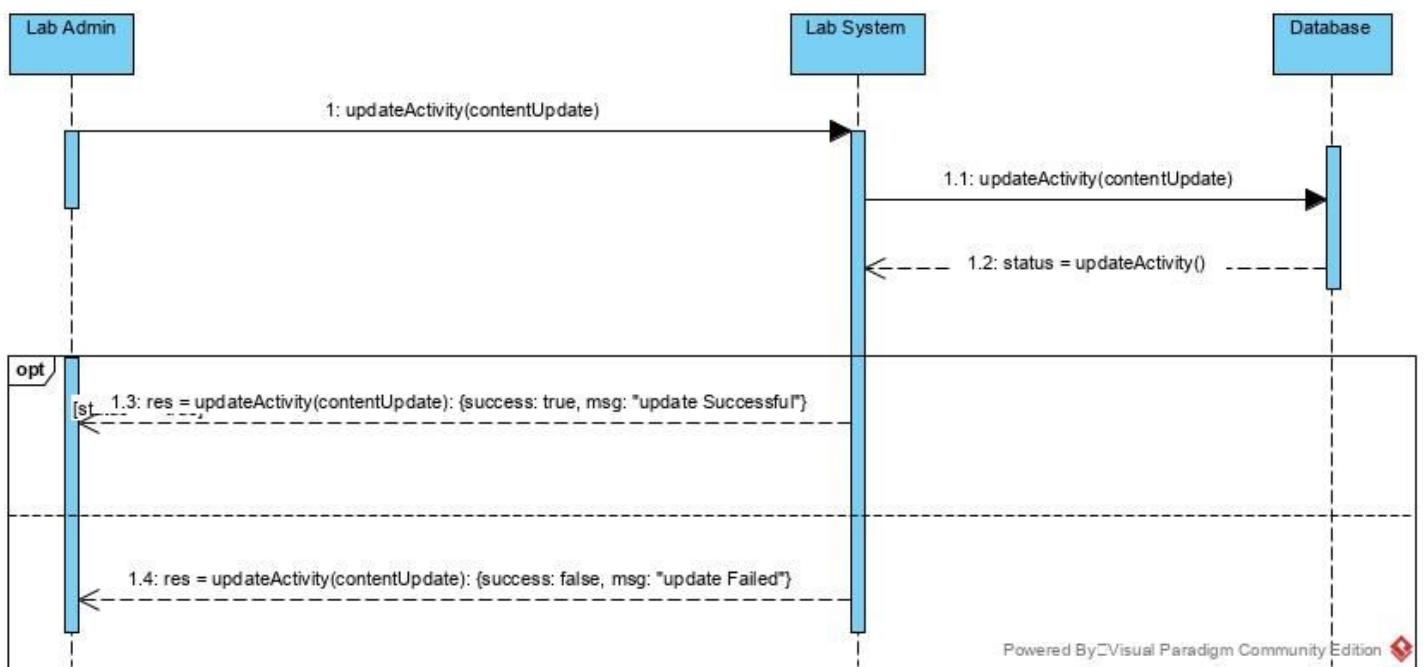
Lab Admin

Lab System

Database

1: updateActivity(contentUpdate)

1.1: updateActivity(contentUpdate)

1.2: status = updateActivity()

opt

[st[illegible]

1.3: res = updateActivity(contentUpdate): {success: true, msg: "update Successful"}

1.4: res = updateActivity(contentUpdate): {success: false, msg: "update Failed"}

Powered By Visual Paradigm Community Edition